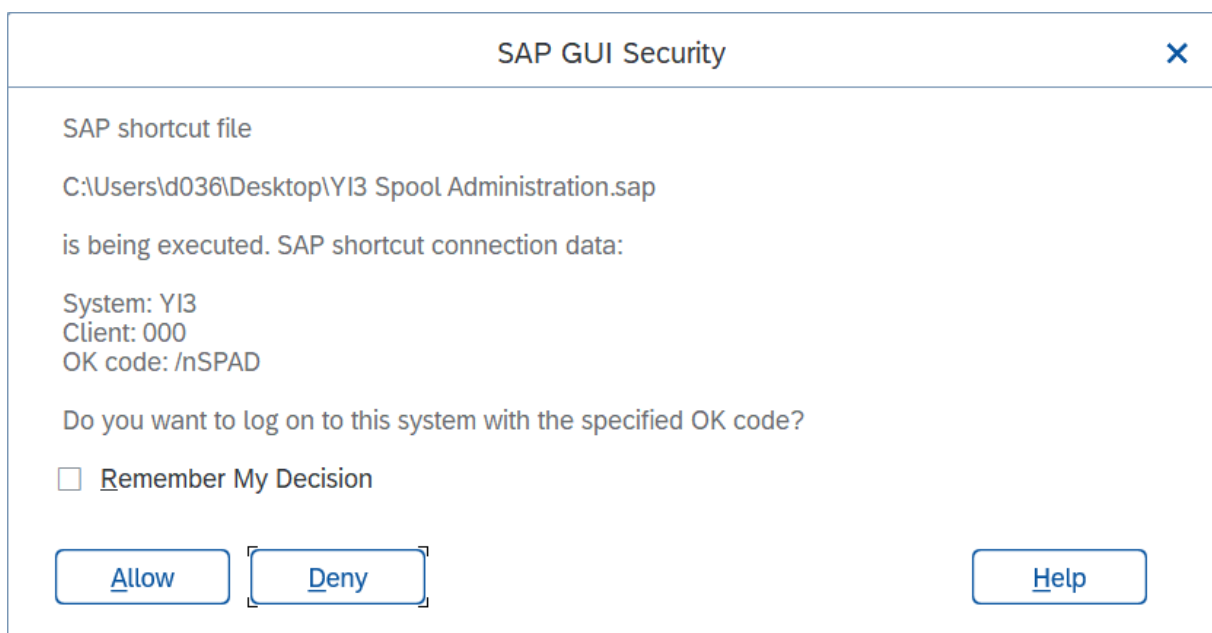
SAP GUI Security

×

SAP shortcut file

C:\Users\d036\Desktop\YI3 Spool Administration.sap

is being executed. SAP shortcut connection data:

System: YI3
Client: 000
OK code: /nSPAD

Do you want to log on to this system with the specified OK code?

Remember My Decision

Allow

Deny

Help